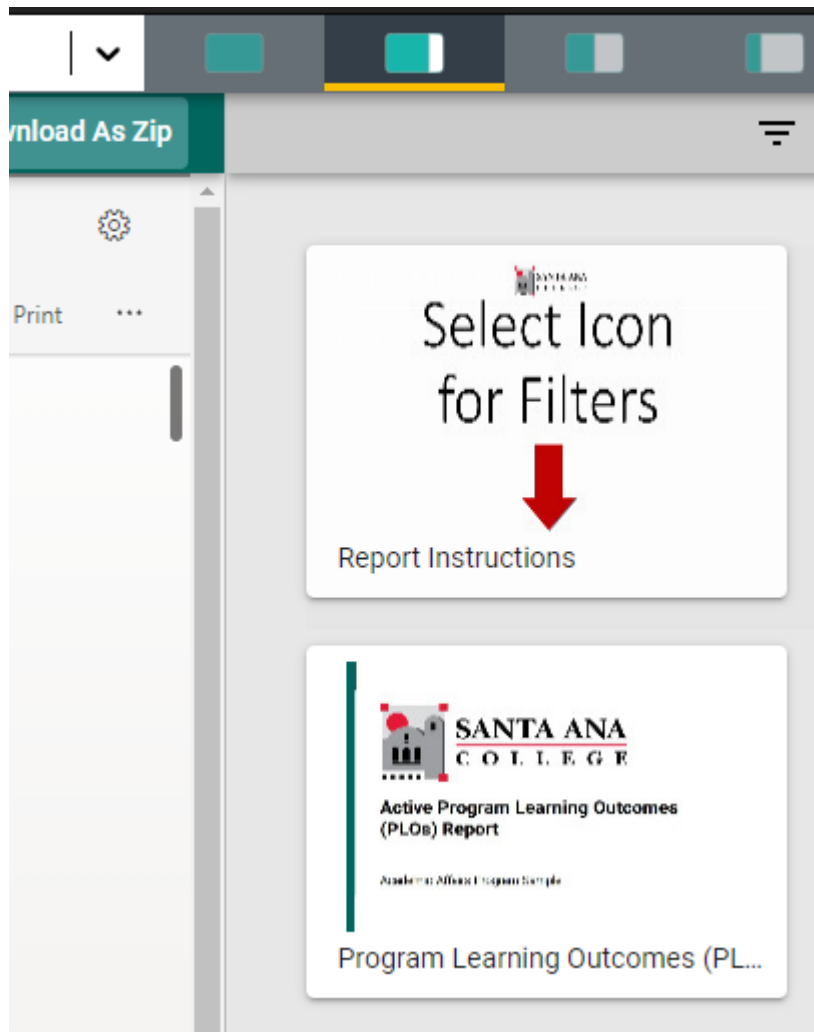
wnload As Zip

Print ···

SANTA ANA COLLEGE

Select Icon for Filters

Report Instructions

SANTA ANA COLLEGE

Active Program Learning Outcomes (PLOs) Report

Academic Affairs Program Sample

Program Learning Outcomes (PL...